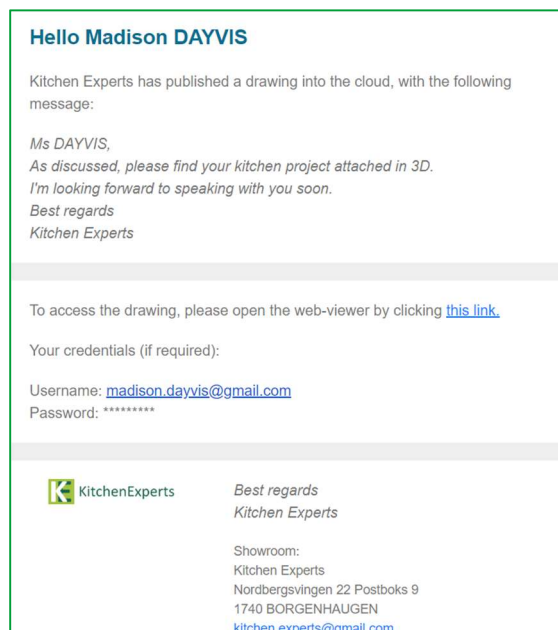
Hello Madison DAYVIS

Kitchen Experts has published a drawing into the cloud, with the following message:

Ms DAYVIS,
As discussed, please find your kitchen project attached in 3D.
I'm looking forward to speaking with you soon.
Best regards
Kitchen Experts

To access the drawing, please open the web-viewer by clicking this link.

Your credentials (if required):

Username: madison.dayvis@gmail.com
Password: *********

KitchenExperts

Best regards
Kitchen Experts

Showroom:
Kitchen Experts
Nordbergsvingen 22 Postboks 9
1740 BORGENHAUGEN
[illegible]